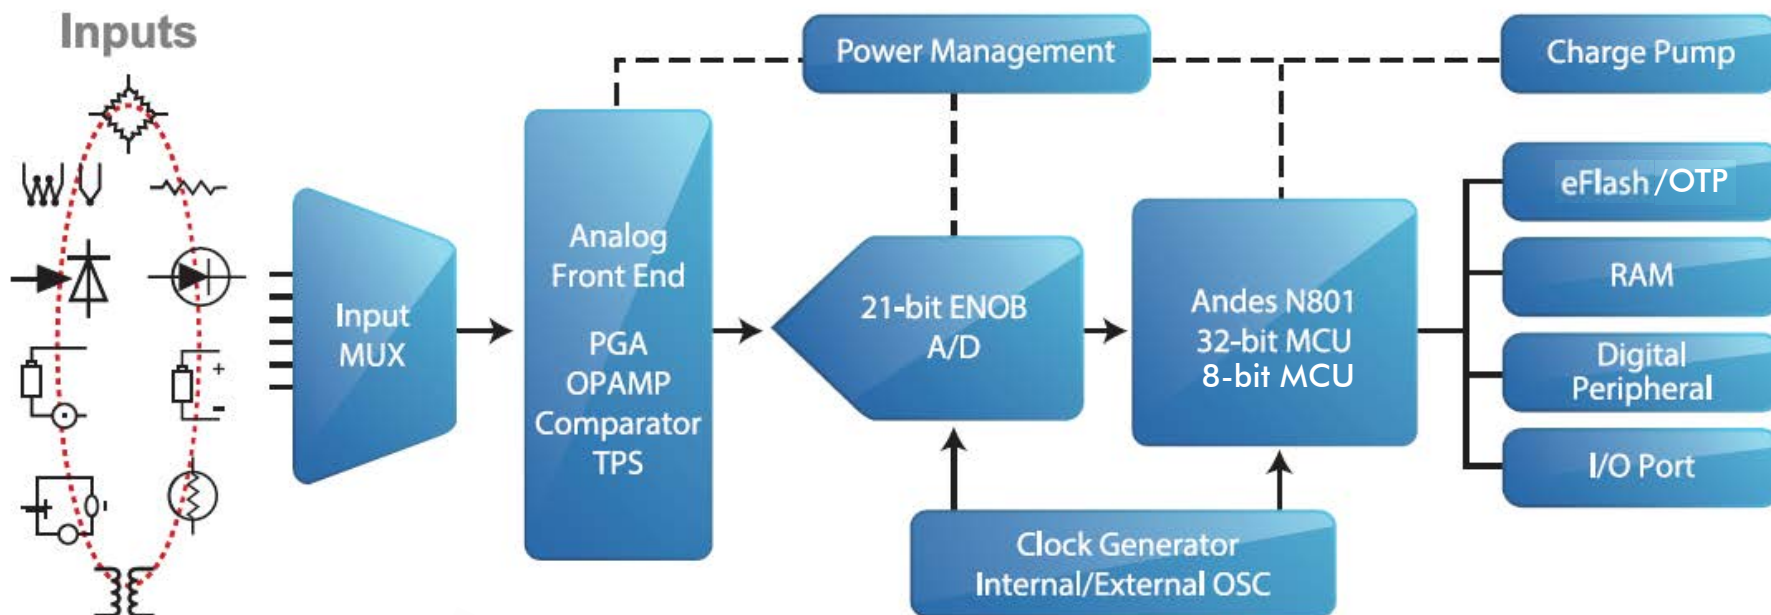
Inputs

Input MUX

Analog Front End

PGA
OPAMP
Comparator
TPS

Power Management

Charge Pump

21-bit ENOB A/D

Andes N801
32-bit MCU
8-bit MCU

eFlash/OTP

RAM

Digital Peripheral

I/O Port

Clock Generator
Internal/External OSC